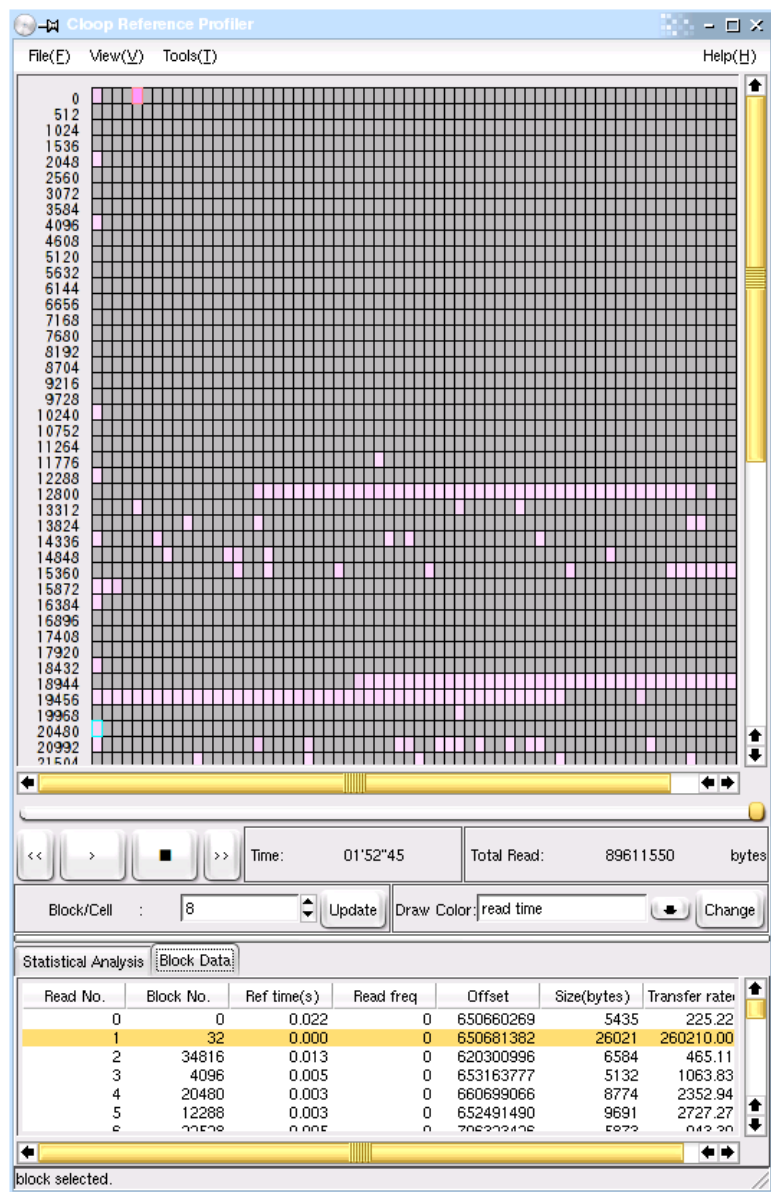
Cloop Reference Profiler

File(F) View(V) Tools(T) Help(H)

0
512
1024
1536
2048
2560
3072
3584
4096
4608
5120
5632
6144
6656
7168
7680
8192
8704
9216
9728
10240
10752
11264
11776
12288
12800
13312
13824
14336
14848
15360
15872
16384
16896
17408
17920
18432
18944
19456
19968
20480
20992
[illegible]

<< > ■ >> Time: 01'52"45 Total Read: 89611550 bytes

Block/Cell : 8 Update Draw Color: read time Change

Statistical Analysis Block Data

| Read No. | Block No. | Ref time(s) | Read freq | Offset | Size(bytes) | Transfer rate |
|---|---|---|---|---|---|---|
| 0 | 0 | 0.022 | 0 | 650660269 | 5435 | 225.22 |
| 1 | 32 | 0.000 | 0 | 650681382 | 26021 | 260210.00 |
| 2 | 34816 | 0.013 | 0 | 620300996 | 6584 | 465.11 |
| 3 | 4096 | 0.005 | 0 | 653163777 | 5132 | 1063.83 |
| 4 | 20480 | 0.003 | 0 | 660699066 | 8774 | 2352.94 |
| 5 | 12288 | 0.003 | 0 | 652491490 | 9691 | 2727.27 |
| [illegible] | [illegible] | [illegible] | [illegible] | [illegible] | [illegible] | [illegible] |

block selected.